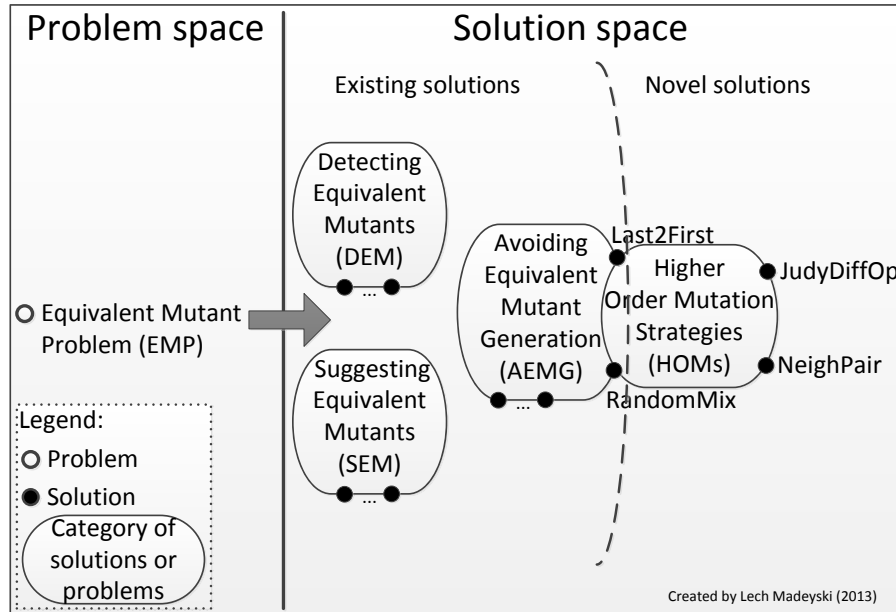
Problem space

Solution space

Existing solutions

Novel solutions

Detecting Equivalent Mutants (DEM)

...

Suggesting Equivalent Mutants (SEM)

...

Avoiding Equivalent Mutant Generation (AEMG)

...

Last2First

Higher Order Mutation Strategies (HOMs)

JudyDiffOp

NeighPair

RandomMix

Equivalent Mutant Problem (EMP)

Legend:

Problem

Solution

Category of solutions or problems

Created by Lech Madeyski (2013)